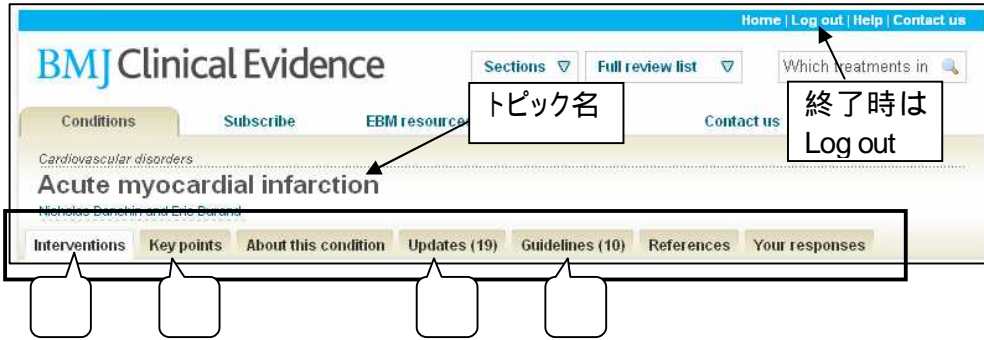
Home | Log out | Help | Contact us

BMJ Clinical Evidence

Sections ▽ Full review list ▽ Which treatments in

Conditions Subscribe EBM resource Contact us

トピック名

終了時は Log out

Cardiovascular disorders

Acute myocardial infarction

Nicholas Danchin and Eric Durand

Interventions Key points About this condition Updates (19) Guidelines (10) References Your responses